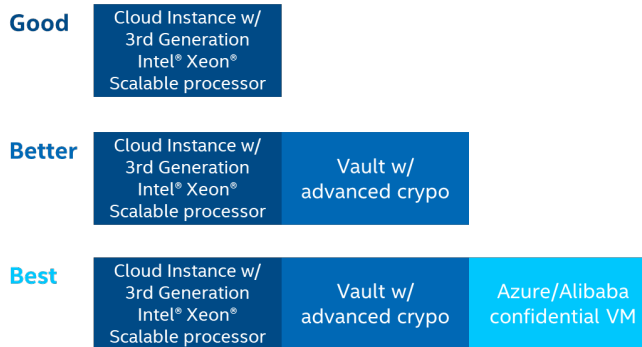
Good

Cloud Instance w/ 3rd Generation Intel® Xeon® Scalable processor

Better

Cloud Instance w/ 3rd Generation Intel® Xeon® Scalable processor

Vault w/ advanced crypo

Best

Cloud Instance w/ 3rd Generation Intel® Xeon® Scalable processor

Vault w/ advanced crypo

Azure/Alibaba confidential VM